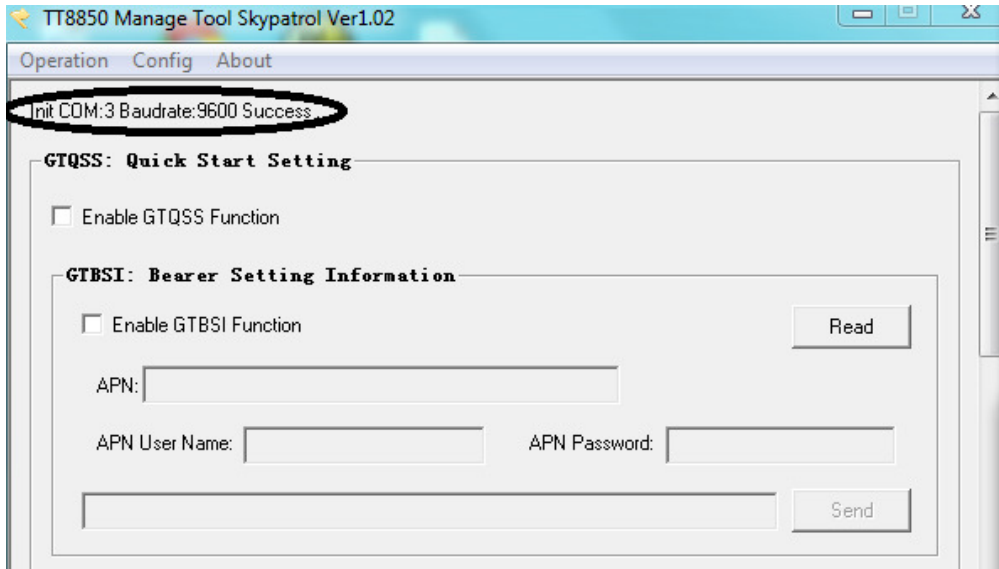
TT8850 Manage Tool Skypatrol Ver1.02

Operation Config About

nit COM:3 Baudrate:9600 Success

GTQSS: Quick Start Setting

Enable GTQSS Function

GTBSI: Bearer Setting Information

Enable GTBSI Function

Read

APN:

APN User Name:

APN Password:

Send